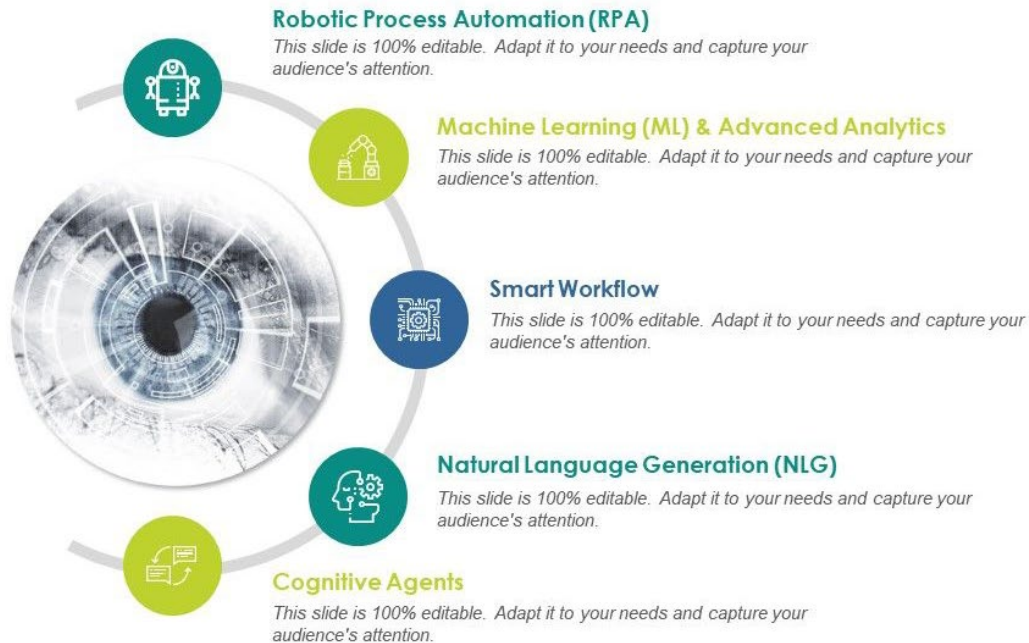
Robotic Process Automation (RPA)
This slide is 100% editable. Adapt it to your needs and capture your audience's attention.

Machine Learning (ML) & Advanced Analytics
This slide is 100% editable. Adapt it to your needs and capture your audience's attention.

Smart Workflow
This slide is 100% editable. Adapt it to your needs and capture your audience's attention.

Natural Language Generation (NLG)
This slide is 100% editable. Adapt it to your needs and capture your audience's attention.

Cognitive Agents
This slide is 100% editable. Adapt it to your needs and capture your audience's attention.